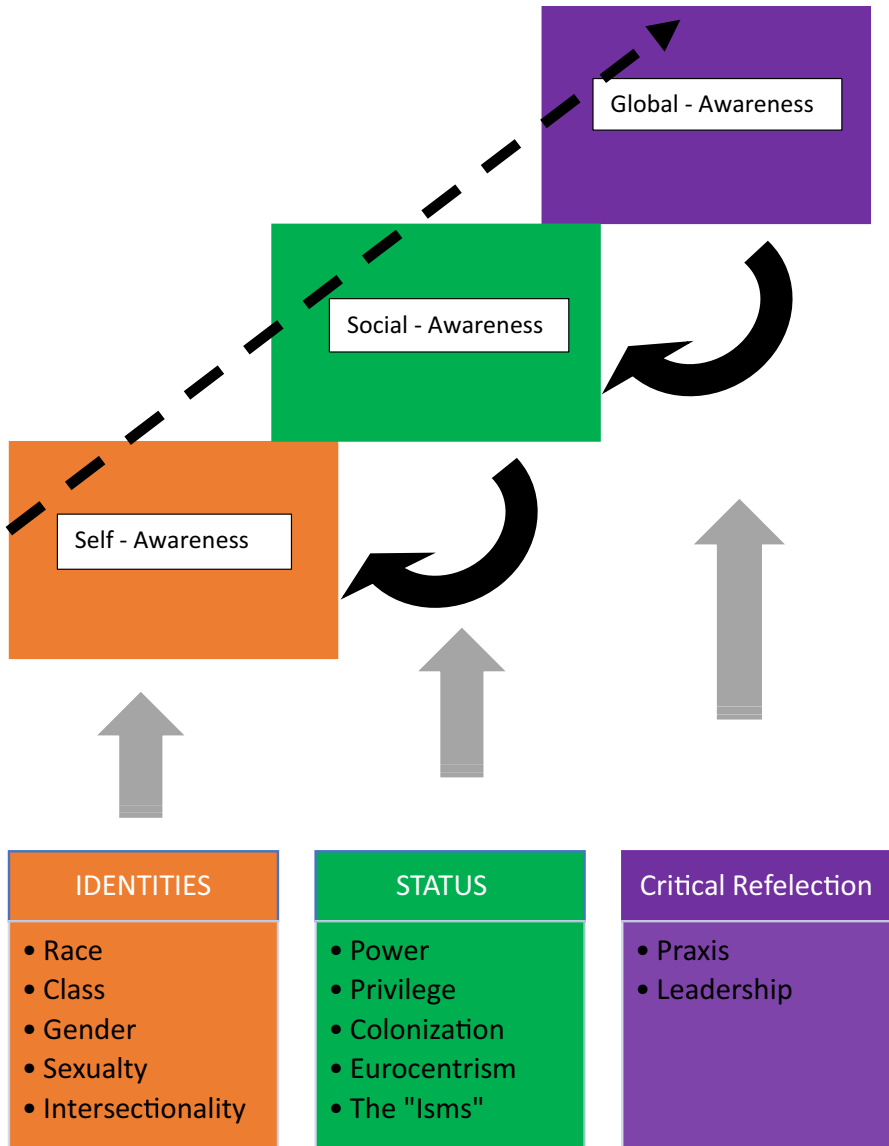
Global - Awareness

Social - Awareness

Self - Awareness

IDENTITIES
• Race
• Class
• Gender
• Sexualty
• Intersectionality

STATUS
• Power
• Privilege
• Colonization
• Eurocentrism
• The "Isms"

Critical Refelection
• Praxis
• Leadership